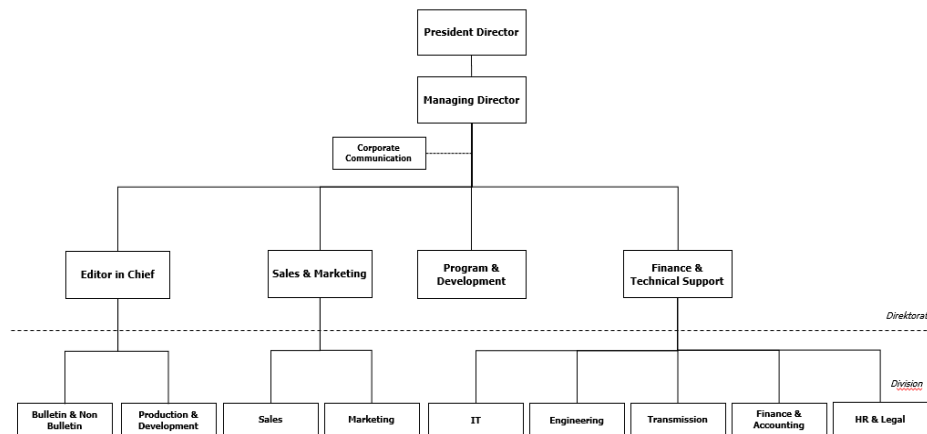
President Director

Managing Director

Corporate Communication

Editor in Chief

Sales & Marketing

Program & Development

Finance & Technical Support

Direktorat

Division

Bulletin & Non Bulletin

Production & Development

Sales

Marketing

IT

Engineering

Transmission

Finance & Accounting

HR & Legal